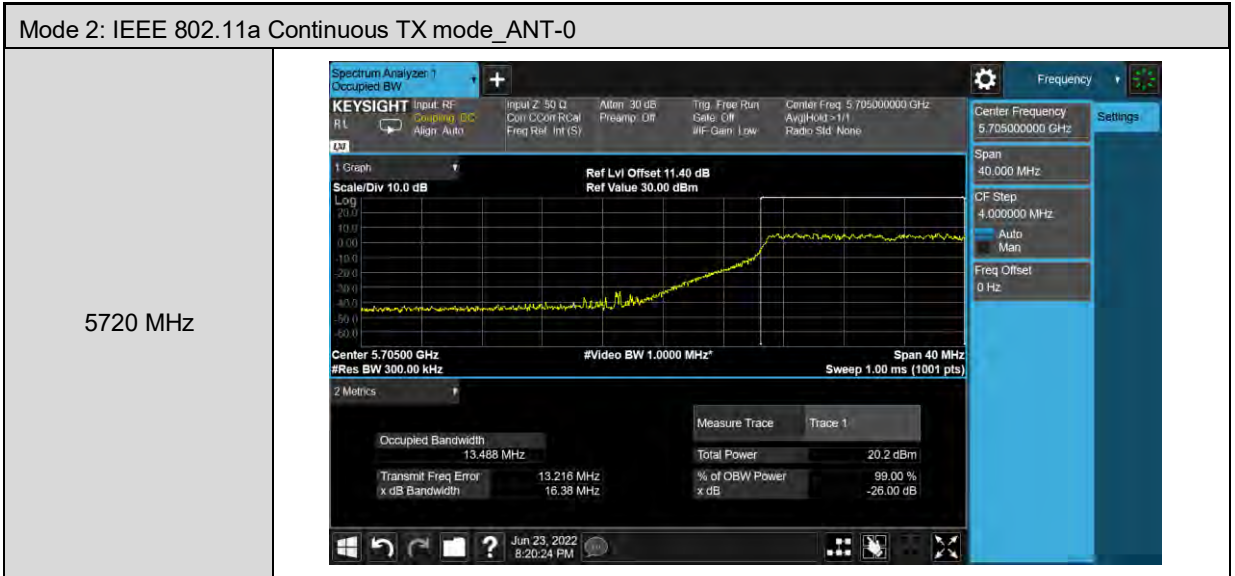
Mode 2: IEEE 802.11a Continuous TX mode_ANT-0

5720 MHz

Spectrum Analyzer 1
Occupied BW

Frequency

KEYSIGHT Input: RF
Coupling: DC
Align: Auto
RL

Input Z: 50 Ω
Corr CCorr RCal
Freq Ref: Int (S)

Atten: 30 dB
Preamp: Off

Trig: Free Run
Gate: Off
#IF Gain: Low

Center Freq: 5.705000000 GHz
Avg|Hold:>1/1
Radio Std: None

1 Graph

Scale/Div 10.0 dB

Ref Lvl Offset 11.40 dB
Ref Value 30.00 dBm

Log
20.0
10.0
0.00
-10.0
-20.0
-30.0
-40.0
-50.0
-60.0

Center 5.70500 GHz
#Res BW 300.00 kHz

#Video BW 1.0000 MHz*

Span 40 MHz
Sweep 1.00 ms (1001 pts)

2 Metrics

Occupied Bandwidth
13.488 MHz

Transmit Freq Error 13.216 MHz
x dB Bandwidth 16.38 MHz

| Measure Trace | Trace 1 |
|---|---|
| Total Power | 20.2 dBm |
| % of OBW Power | 99.00 % |
| x dB | -26.00 dB |

Center Frequency
5.705000000 GHz

Settings

Span
40.000 MHz

CF Step
4.000000 MHz
Auto
Man

Freq Offset
0 Hz

Jun 23, 2022
8:20:24 PM